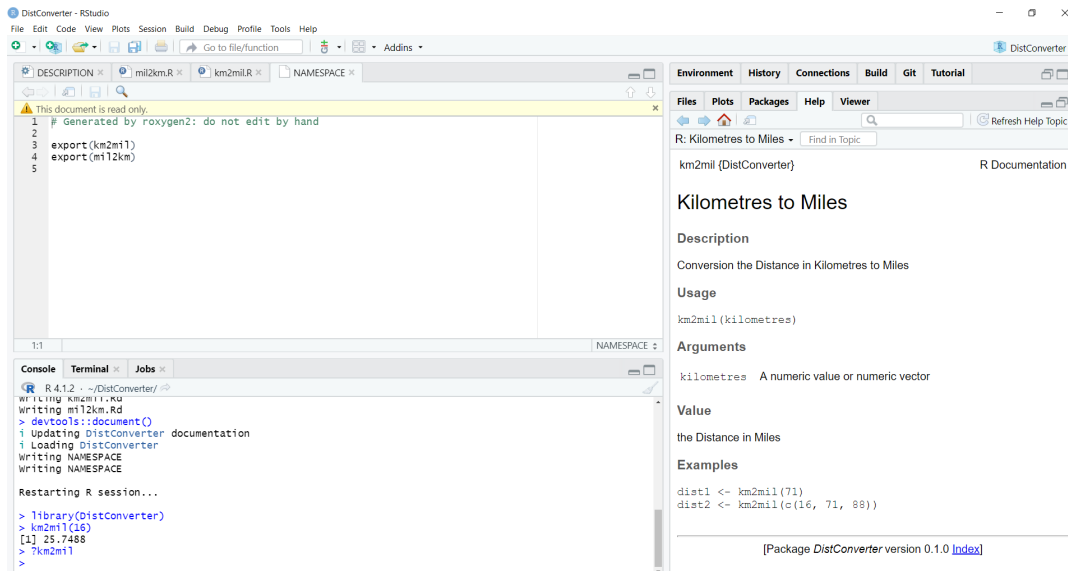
DistConverter - RStudio

File Edit Code View Plots Session Build Debug Profile Tools Help

Go to file/function Addins

DistConverter

DESCRIPTION × mil2km.R × km2mil.R × NAMESPACE ×

This document is read only.

1 # Generated by roxygen2: do not edit by hand
2
3 export(km2mil)
4 export(mil2km)
5

1:1 NAMESPACE

Console Terminal × Jobs ×

R 4.1.2 · ~/DistConverter/

Writing km2mil.Rd
Writing mil2km.Rd
> devtools::document()
i Updating DistConverter documentation
i Loading DistConverter
Writing NAMESPACE
Writing NAMESPACE

Restarting R session...

> library(DistConverter)
> km2mil(16)
[1] 25.7488
> ?km2mil
>

Environment History Connections Build Git Tutorial

Files Plots Packages Help Viewer

Refresh Help Topic

R: Kilometres to Miles Find in Topic

km2mil {DistConverter} R Documentation

Kilometres to Miles

Description

Conversion the Distance in Kilometres to Miles

Usage

km2mil(kilometres)

Arguments

kilometres A numeric value or numeric vector

Value

the Distance in Miles

Examples

dist1 <- km2mil(71)
dist2 <- km2mil(c(16, 71, 88))

[Package DistConverter version 0.1.0 Index]